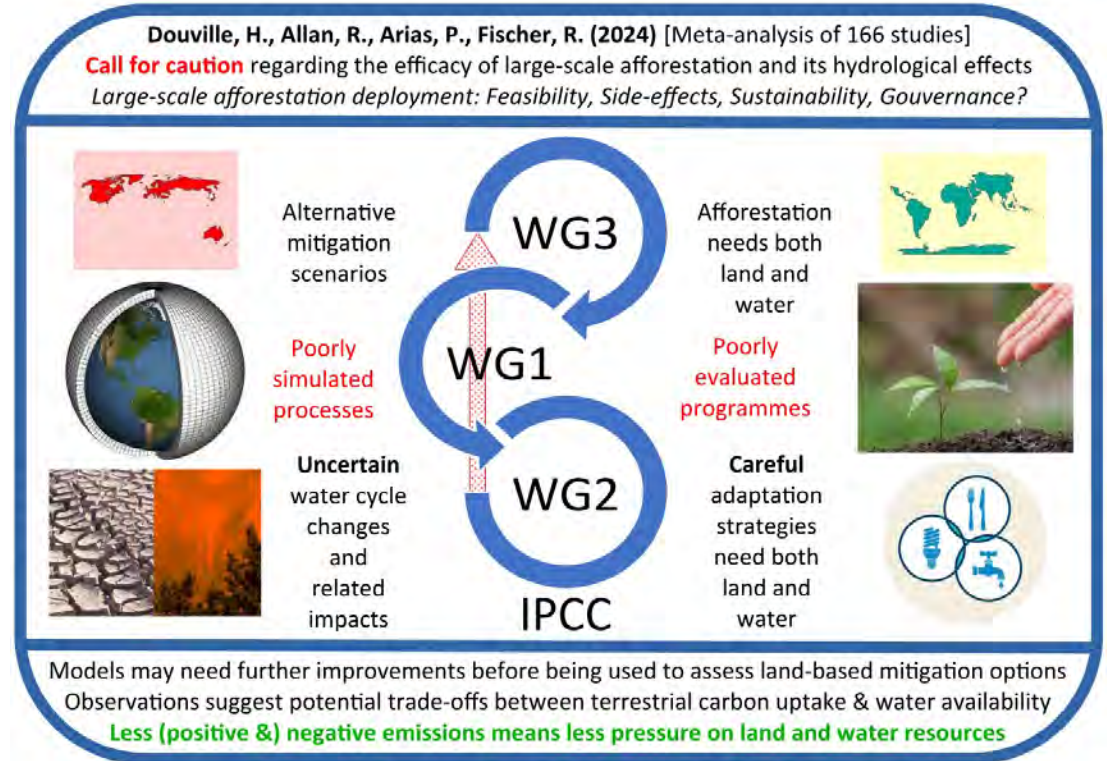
**Douville, H., Allan, R., Arias, P., Fischer, R. (2024)** [Meta-analysis of 166 studies]
**Call for caution** regarding the efficacy of large-scale afforestation and its hydrological effects
*Large-scale afforestation deployment: Feasibility, Side-effects, Sustainability, Gouvernance?*

Alternative mitigation scenarios

WG3

Afforestation needs both land and water

Poorly simulated processes

WG1

Poorly evaluated programmes

**Uncertain** water cycle changes and related impacts

WG2

**Careful** adaptation strategies need both land and water

IPCC

Models may need further improvements before being used to assess land-based mitigation options
Observations suggest potential trade-offs between terrestrial carbon uptake & water availability
**Less (positive &) negative emissions means less pressure on land and water resources**